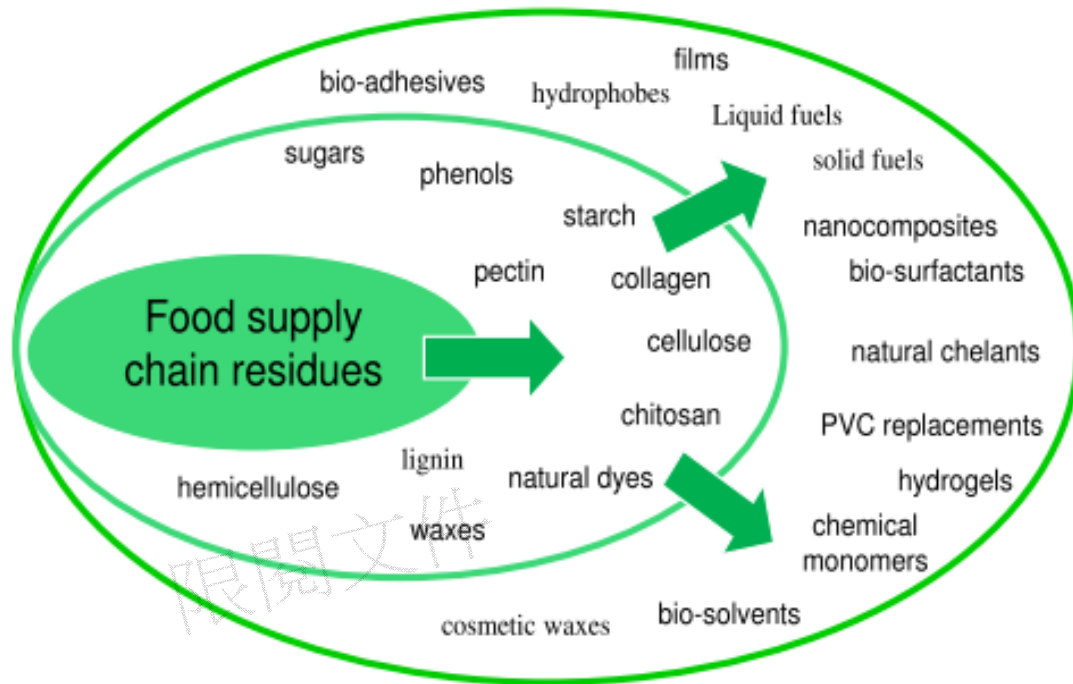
films
bio-adhesives
hydrophobes
Liquid fuels
sugars
phenols
solid fuels
starch
nanocomposites
pectin
collagen
bio-surfactants
Food supply chain residues
cellulose
natural chelants
chitosan
PVC replacements
lignin
natural dyes
hydrogels
hemicellulose
waxes
chemical monomers
限閱文件
cosmetic waxes
bio-solvents